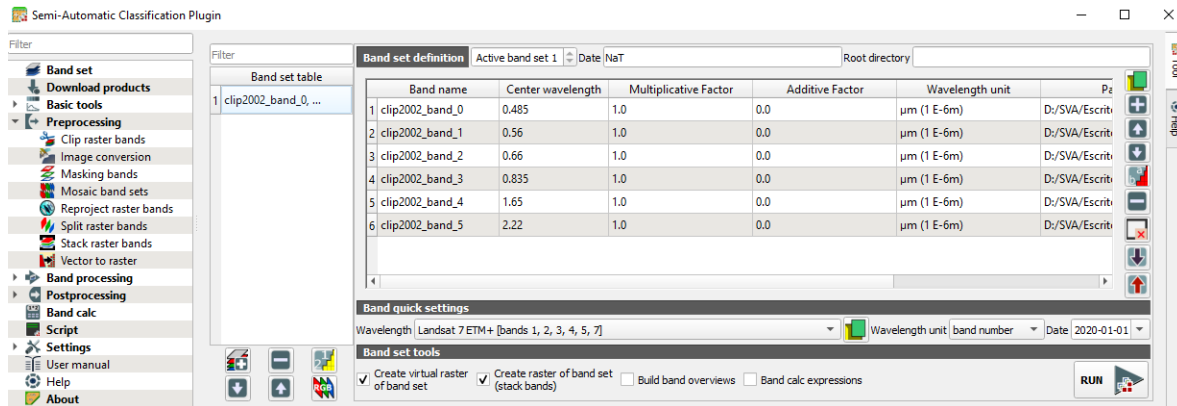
Semi-Automatic Classification Plugin

Filter

Band set
Download products
Basic tools
Preprocessing
Clip raster bands
Image conversion
Masking bands
Mosaic band sets
Reproject raster bands
Split raster bands
Stack raster bands
Vector to raster
Band processing
Postprocessing
Band calc
Script
Settings
User manual
Help
About

Filter

| | Band set table |
|---|---|
| 1 | clip2002_band_0, ... |

Band set definition | Active band set 1 | Date NaT | Root directory

| | Band name | Center wavelength | Multiplicative Factor | Additive Factor | Wavelength unit | Pa |
|---|---|---|---|---|---|---|
| 1 | clip2002_band_0 | 0.485 | 1.0 | 0.0 | µm (1 E-6m) | D:/SVA/Escrit |
| 2 | clip2002_band_1 | 0.56 | 1.0 | 0.0 | µm (1 E-6m) | D:/SVA/Escrit |
| 3 | clip2002_band_2 | 0.66 | 1.0 | 0.0 | µm (1 E-6m) | D:/SVA/Escrit |
| 4 | clip2002_band_3 | 0.835 | 1.0 | 0.0 | µm (1 E-6m) | D:/SVA/Escrit |
| 5 | clip2002_band_4 | 1.65 | 1.0 | 0.0 | µm (1 E-6m) | D:/SVA/Escrit |
| 6 | clip2002_band_5 | 2.22 | 1.0 | 0.0 | µm (1 E-6m) | D:/SVA/Escrit |

Band quick settings
Wavelength Landsat 7 ETM+ [bands 1, 2, 3, 4, 5, 7] | Wavelength unit band number | Date 2020-01-01

Band set tools
Create virtual raster of band set | Create raster of band set (stack bands) | Build band overviews | Band calc expressions

RUN

Tool
Help